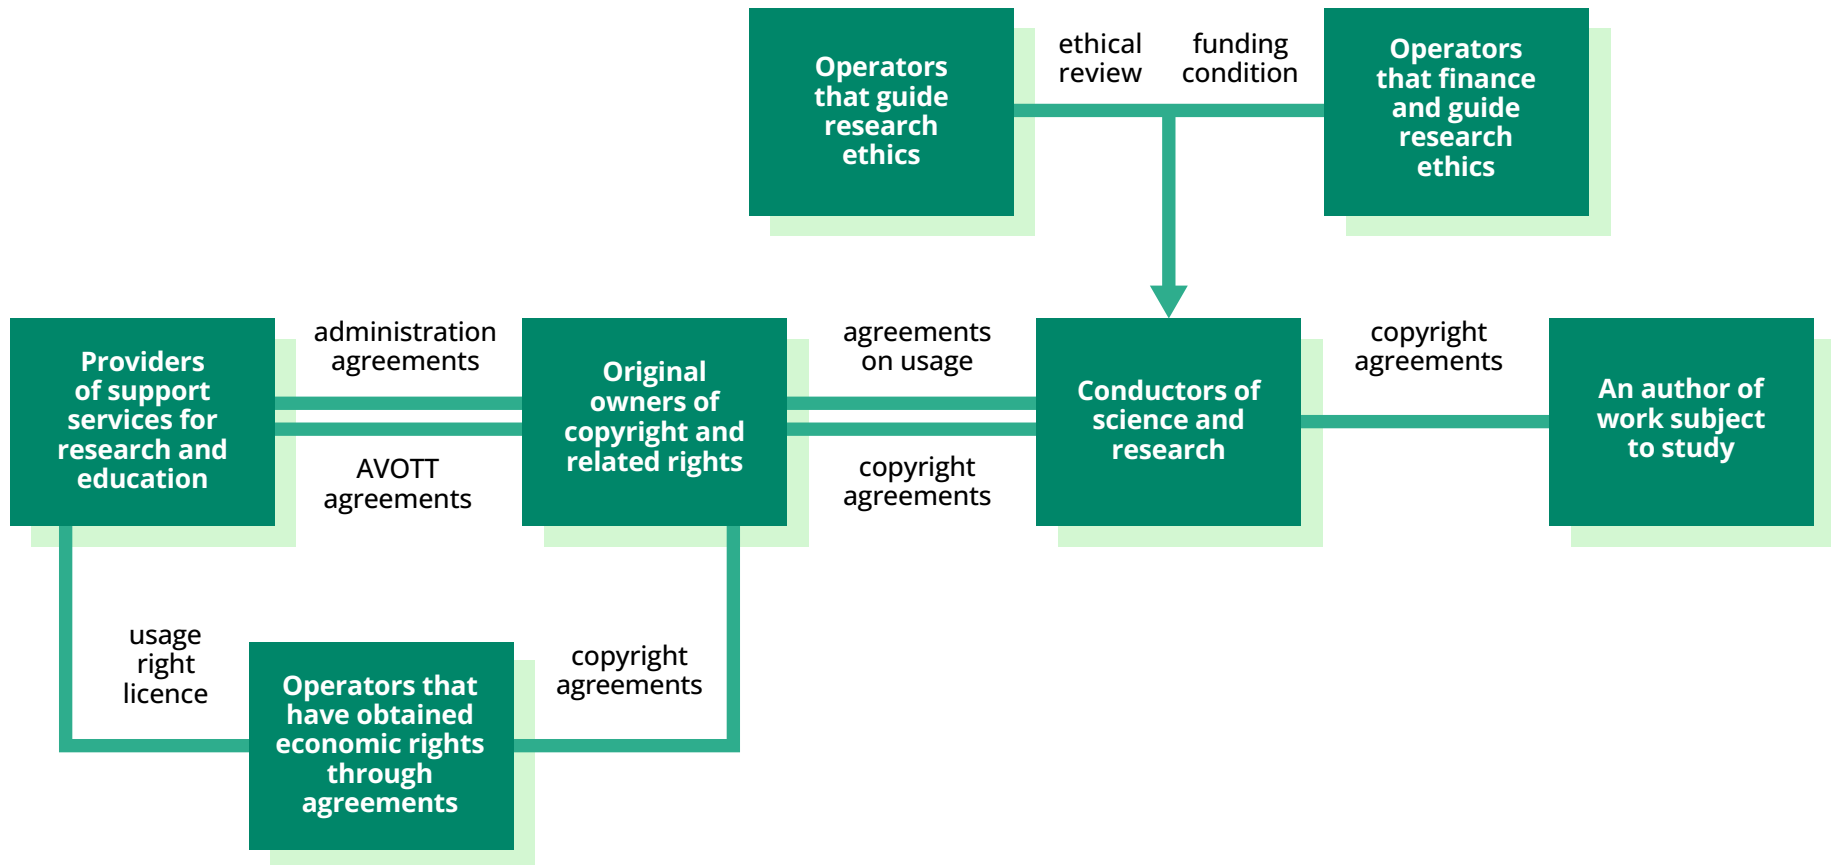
Operators that guide research ethics

ethical review

funding condition

Operators that finance and guide research ethics

Providers of support services for research and education

administration agreements

AVOTT agreements

Original owners of copyright and related rights

agreements on usage

copyright agreements

Conductors of science and research

copyright agreements

An author of work subject to study

usage right licence

Operators that have obtained economic rights through agreements

copyright agreements